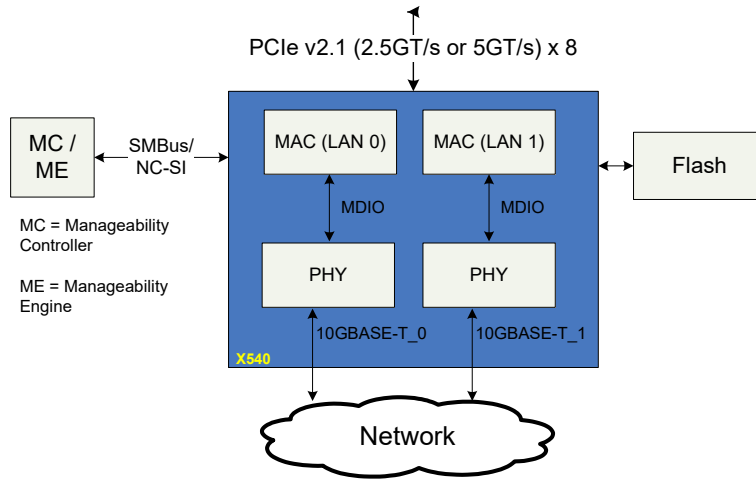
PCIe v2.1 (2.5GT/s or 5GT/s) x 8

MC / ME

SMBus/ NC-SI

MC = Manageability Controller

ME = Manageability Engine

MAC (LAN 0)

MAC (LAN 1)

Flash

MDIO

MDIO

PHY

PHY

10GBASE-T_0

10GBASE-T_1

X540

Network